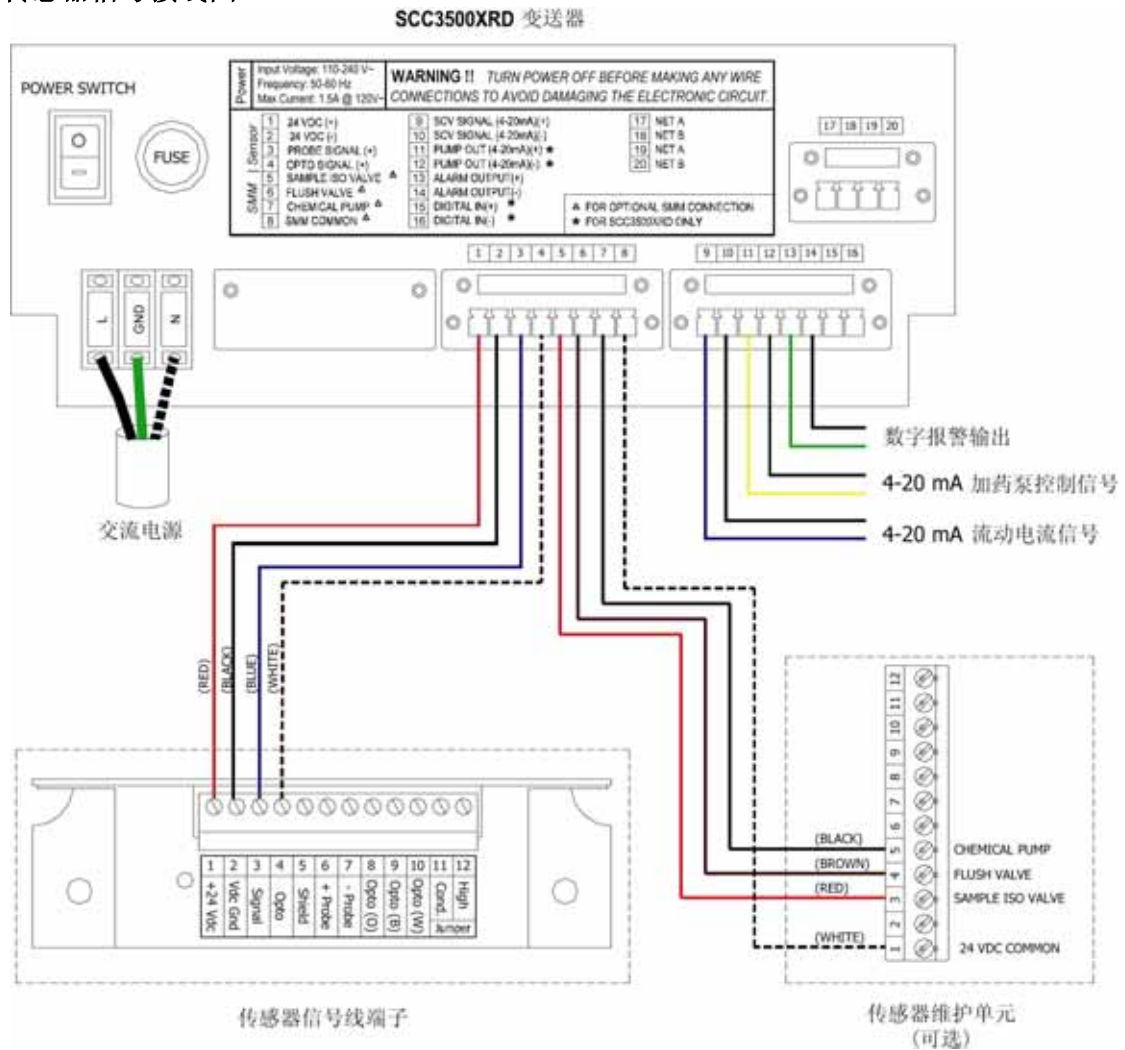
SCC3500XRD 变送器

POWER SWITCH

FUSE

Power
Input Voltage: 110-240 V~
Frequency: 50-60 Hz
Max Current: 1.5A @ 120V~

WARNING !! TURN POWER OFF BEFORE MAKING ANY WIRE CONNECTIONS TO AVOID DAMAGING THE ELECTRONIC CIRCUIT.

Sensor
1 24 VDC (+)
2 24 VDC (-)
3 PROBE SIGNAL (+)
4 OPTO SIGNAL (+)
SMM
5 SAMPLE ISO VALVE ▲
6 FLUSH VALVE ▲
7 CHEMICAL PUMP ▲
8 SMM COMMON ▲

9 SCV SIGNAL (4-20mA)(+)
10 SCV SIGNAL (4-20mA)(-)
11 PUMP OUT (4-20mA)(+) ★
12 PUMP OUT (4-20mA)(-) ★
13 ALARM OUTPUT(+)
14 ALARM OUTPUT(-)
15 DIGITAL IN(+) ★
16 DIGITAL IN(-) ★

17 NET A
18 NET B
19 NET A
20 NET B

▲ FOR OPTIONAL SMM CONNECTION
★ FOR SCC3500XRD ONLY

17 18 19 20

1 2 3 4 5 6 7 8

9 10 11 12 13 14 15 16

L GND N

交流电源

数字报警输出

4-20 mA 加药泵控制信号

4-20 mA 流动电流信号

(RED) (BLACK) (BLUE) (WHITE)

| 1 | 2 | 3 | 4 | 5 | 6 | 7 | 8 | 9 | 10 | 11 | 12 |
|---|---|---|---|---|---|---|---|---|---|---|---|
| +24 Vdc | Vdc Gnd | Signal | Opto | Shield | + Probe | - Probe | Opto (O) | Opto (B) | Opto (W) | Cond. | High |
| | | | | | | | | | | Jumper | |

传感器信号线端子

12 11 10 9 8 7 6 5 4 3 2 1

(BLACK) CHEMICAL PUMP
(BROWN) FLUSH VALVE
(RED) SAMPLE ISO VALVE
(WHITE) 24 VDC COMMON

传感器维护单元
(可选)